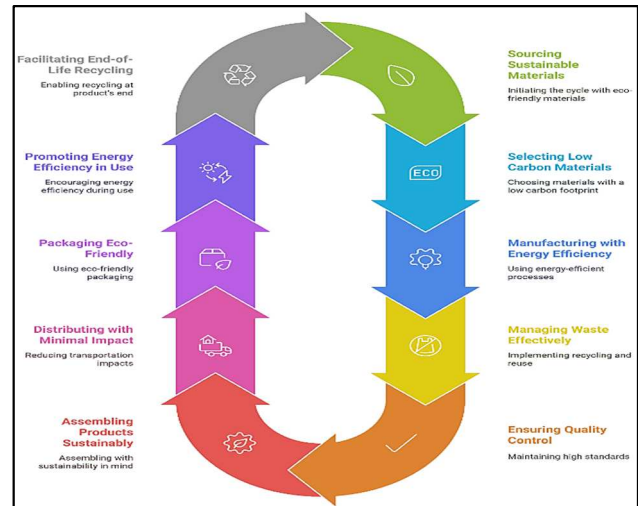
Facilitating End-of-Life Recycling
Enabling recycling at product's end

Promoting Energy Efficiency in Use
Encouraging energy efficiency during use

Packaging Eco-Friendly
Using eco-friendly packaging

Distributing with Minimal Impact
Reducing transportation impacts

Assembling Products Sustainably
Assembling with sustainability in mind

Sourcing Sustainable Materials
Initiating the cycle with eco-friendly materials

Selecting Low Carbon Materials
Choosing materials with a low carbon footprint

ECO

Manufacturing with Energy Efficiency
Using energy-efficient processes

Managing Waste Effectively
Implementing recycling and reuse

Ensuring Quality Control
Maintaining high standards